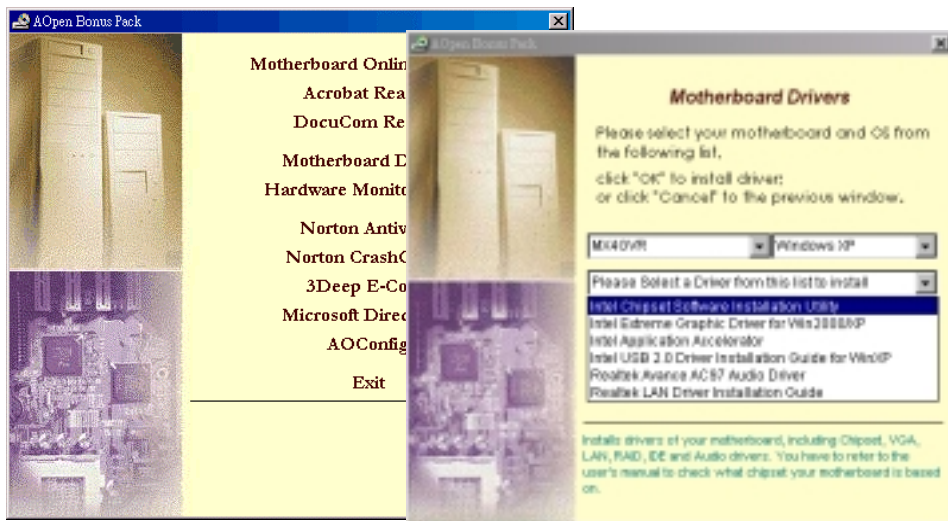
AOpen Bonus Pack

Motherboard Onlin
Acrobat Rea
DocuCom Re
Motherboard D
Hardware Monit
Norton Antiv
Norton Crash
3Deep E-Co
Microsoft Direc
AOConfig
Exit

AOpen Bonus Pack

Motherboard Drivers

Please select your motherboard and OS from the following list,

click "OK" to install driver;
or click "Cancel" to the previous window.

MX4GVR
Windows XP

Please Select a Driver from this list to install
Intel Chipset Software Installation Utility
Intel Extreme Graphic Driver for Win2000/XP
Intel Application Accelerator
Intel USB 2.0 Driver Installation Guide for WinXP
Realtek Avance AC97 Audio Driver
Realtek LAN Driver Installation Guide

Installs drivers of your motherboard, including Chipset, VGA, LAN, RAID, IDE and Audio drivers. You have to refer to the user's manual to check what chipset your motherboard is based on.